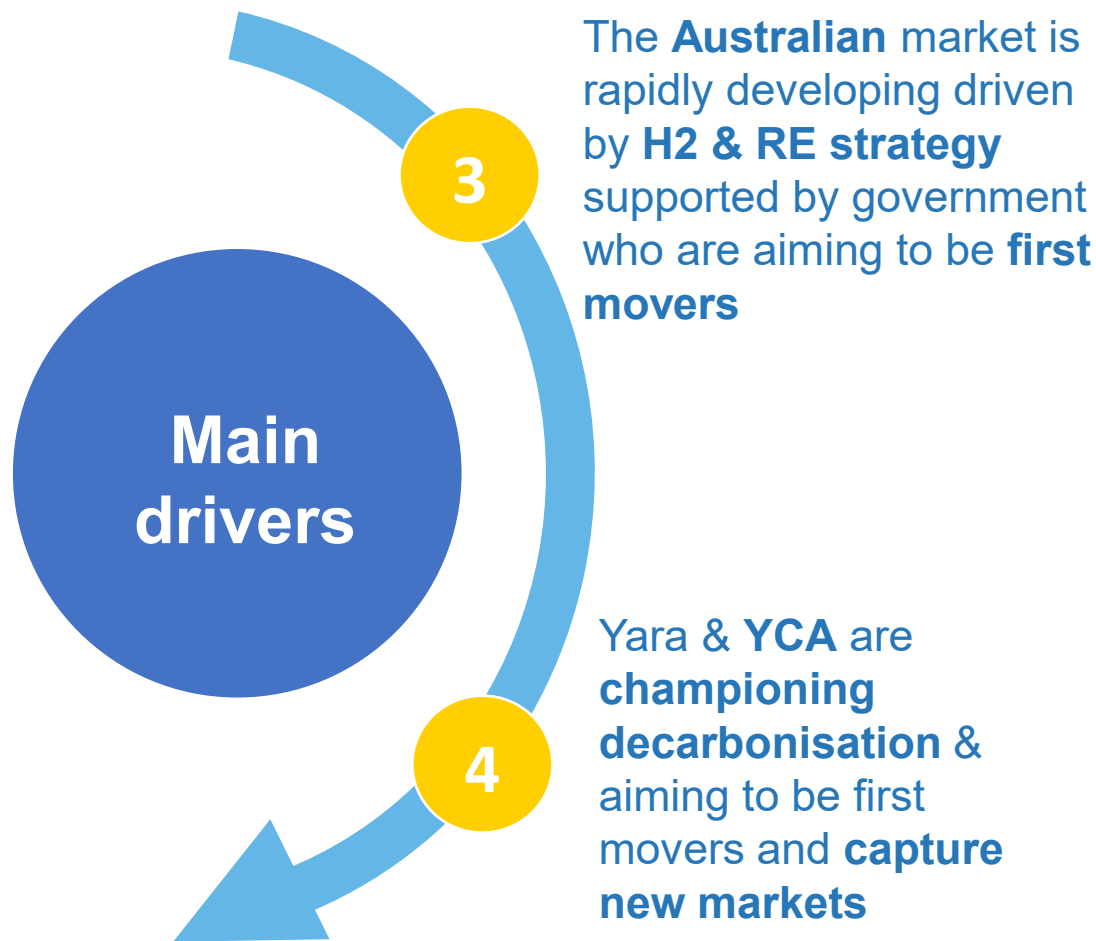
Main drivers

3

The Australian market is rapidly developing driven by H2 & RE strategy supported by government who are aiming to be first movers

4

Yara & YCA are championing decarbonisation & aiming to be first movers and capture new markets